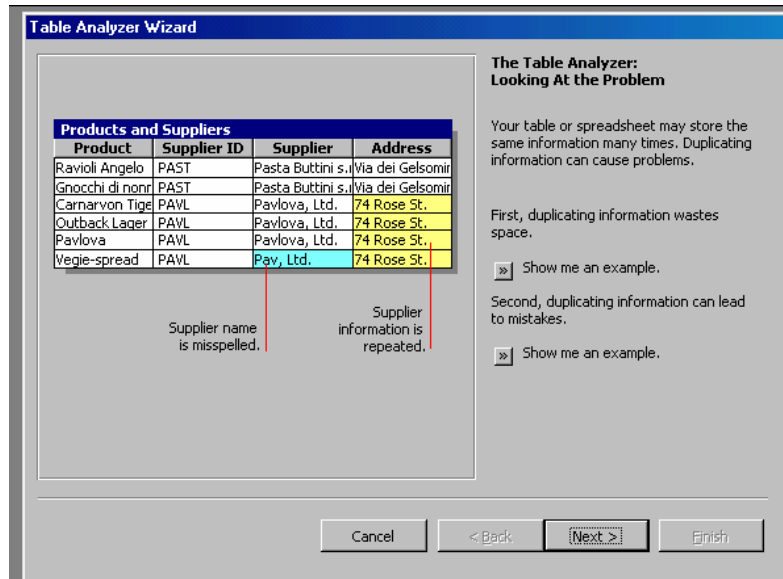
Table Analyzer Wizard

Products and Suppliers

| Product | Supplier ID | Supplier | Address |
|---|---|---|---|
| Ravioli Angelo | PAST | Pasta Buttini s.r | Via dei Gelsomir |
| Gnocchi di nonr | PAST | Pasta Buttini s.r | Via dei Gelsomir |
| Carnarvon Tige | PAVL | Pavlova, Ltd. | 74 Rose St. |
| Outback Lager | PAVL | Pavlova, Ltd. | 74 Rose St. |
| Pavlova | PAVL | Pavlova, Ltd. | 74 Rose St. |
| Vegie-spread | PAVL | Pav, Ltd. | 74 Rose St. |

Supplier name is misspelled.

Supplier information is repeated.

The Table Analyzer: Looking At the Problem

Your table or spreadsheet may store the same information many times. Duplicating information can cause problems.

First, duplicating information wastes space.

» Show me an example.

Second, duplicating information can lead to mistakes.

» Show me an example.

Cancel

< Back

Next >

Finish